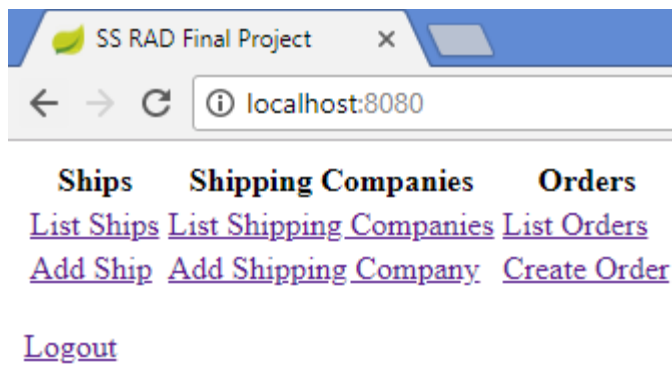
SS RAD Final Project ×

localhost:8080

| Ships | Shipping Companies | Orders |
|---|---|---|
| List Ships | List Shipping Companies | List Orders |
| Add Ship | Add Shipping Company | Create Order |

Logout